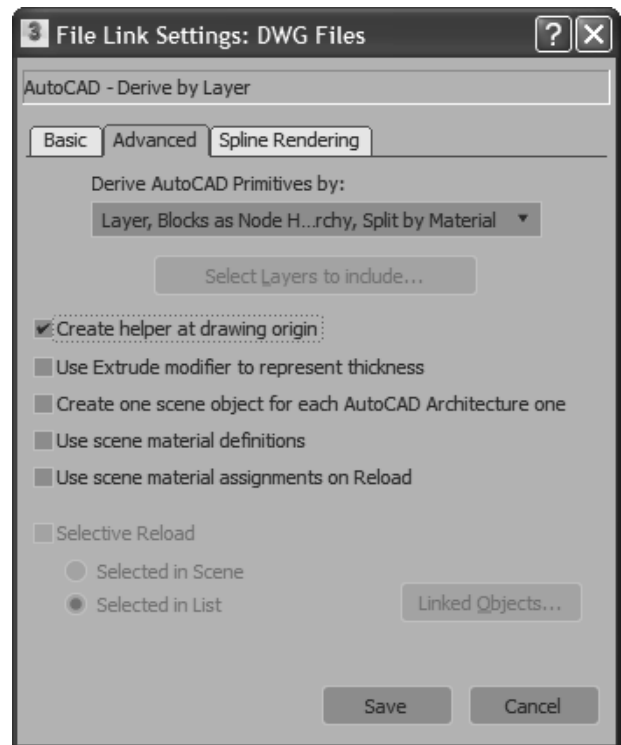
File Link Settings: DWG Files

?

AutoCAD - Derive by Layer

Basic | Advanced | Spline Rendering

Derive AutoCAD Primitives by:

Layer, Blocks as Node H...rchy, Split by Material

Select Layers to include...

Create helper at drawing origin

Use Extrude modifier to represent thickness

Create one scene object for each AutoCAD Architecture one

Use scene material definitions

Use scene material assignments on Reload

Selective Reload

Selected in Scene

Selected in List

Linked Objects...

Save

Cancel